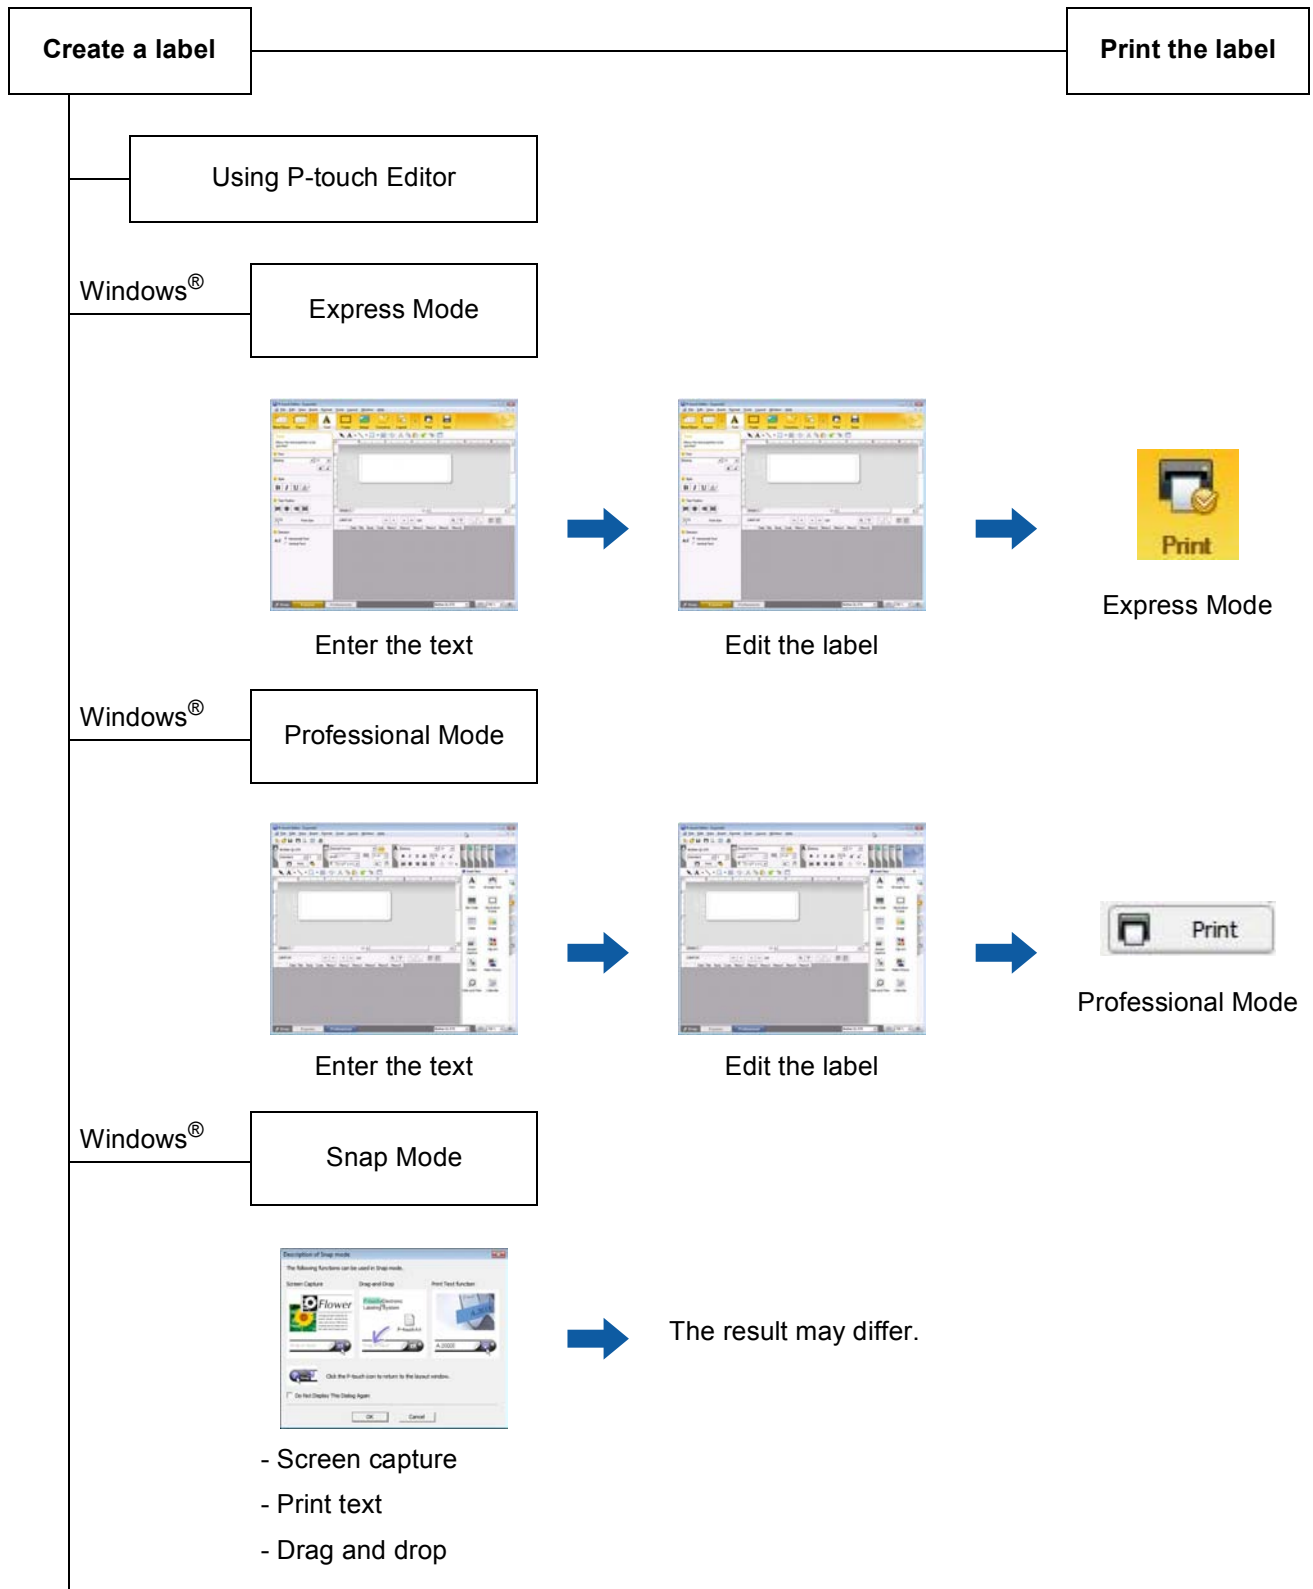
Create a label

Print the label

Using P-touch Editor

Windows®

Express Mode

Enter the text

Edit the label

Print

Express Mode

Windows®

Professional Mode

Enter the text

Edit the label

Print

Professional Mode

Windows®

Snap Mode

Description of Snap mode

The following functions can be used in Snap mode.

Screen Capture

Drag and Drop

Print Text function

Flower

OK

Cancel

The result may differ.

- Screen capture

- Print text

- Drag and drop